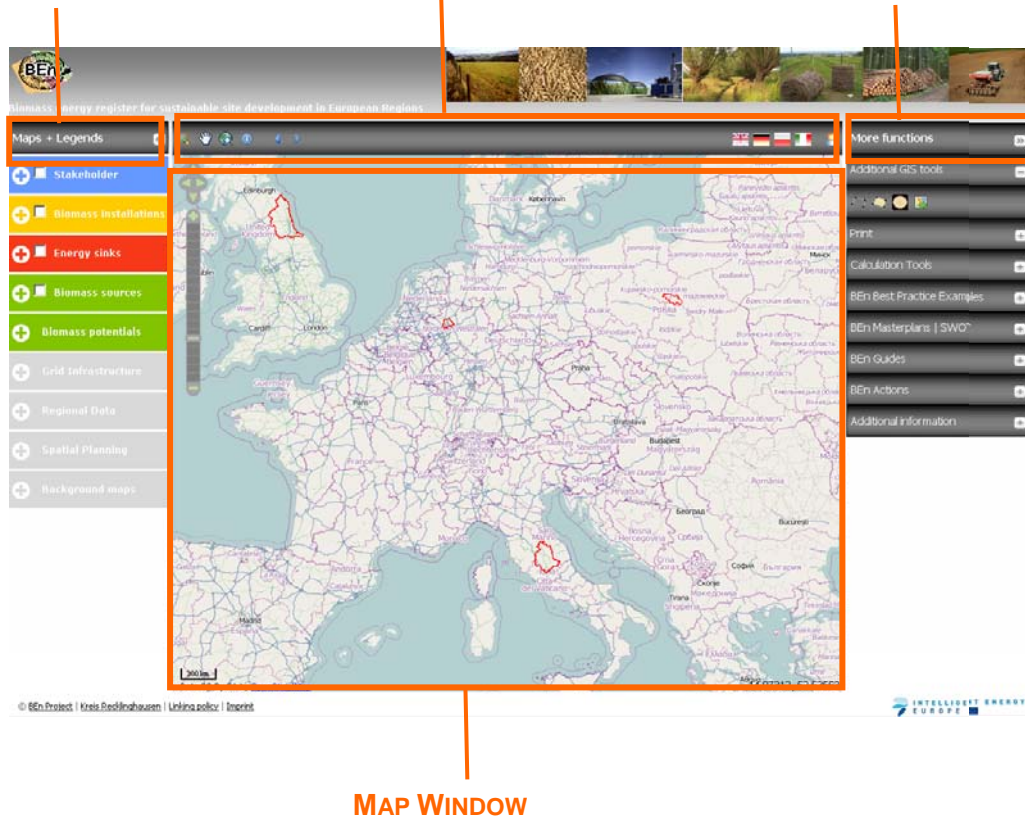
BEn

Biomass energy register for sustainable site development in European Regions

Maps + Legends

Stakeholder

Biomass installations

Energy sinks

Biomass sources

Biomass potentials

Grid Infrastructure

Regional Data

Spatial Planning

Background maps

More functions

Additional GIS tools

Print

Calculation Tools

BEn Best Practice Examples

BEn Masterplans | SWOT

BEn Guides

BEn Actions

Additional information

Edinburgh

København

Cardiff

London

Paris

Praha

Budapest

Beograd

Bucuresti

София

Madrid

300 km

© BEn Project | Kreis Recklinghausen | Linking policy | Imprint

INTELLIGENT ENERGY EUROPE

MAP WINDOW